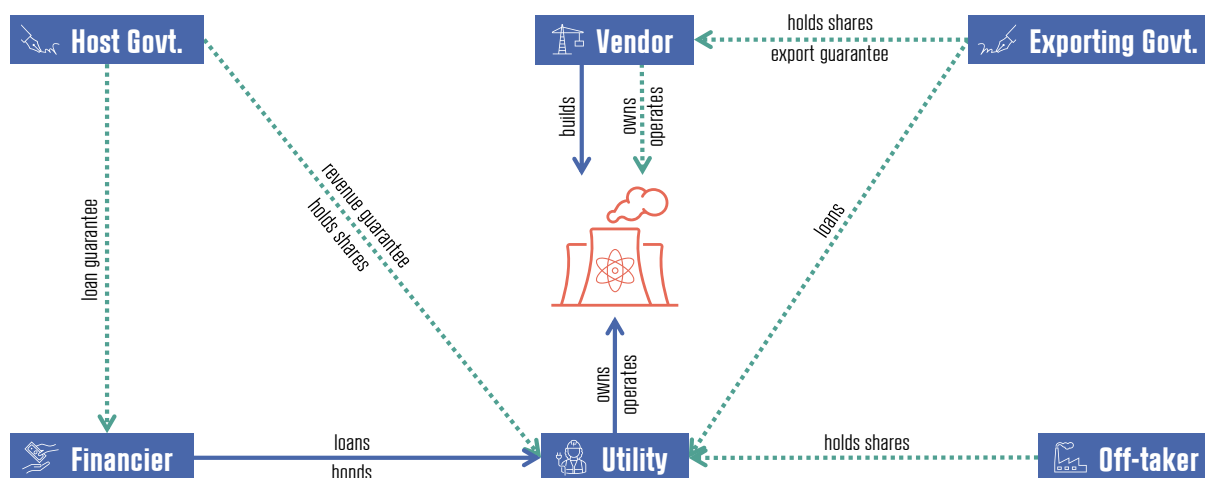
Host Govt.

Vendor

holds shares

export guarantee

Exporting Govt.

builds

owns
operates

loan guarantee

revenue guarantee
holds shares

loans

owns
operates

Financier

loans

bonds

Utility

holds shares

Off-taker